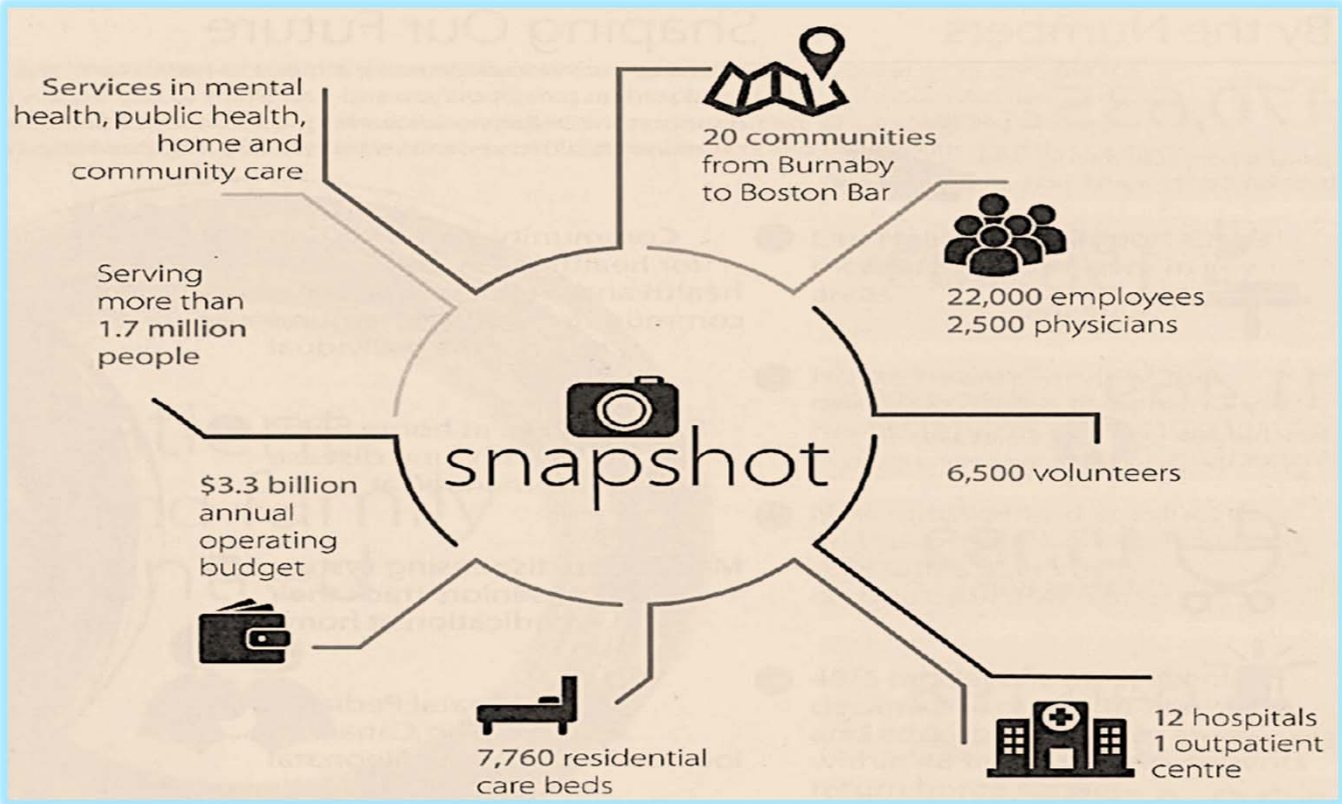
Services in mental health, public health, home and community care

20 communities from Burnaby to Boston Bar

Serving more than 1.7 million people

22,000 employees
2,500 physicians

snapshot

6,500 volunteers

$3.3 billion annual operating budget

7,760 residential care beds

12 hospitals
1 outpatient centre